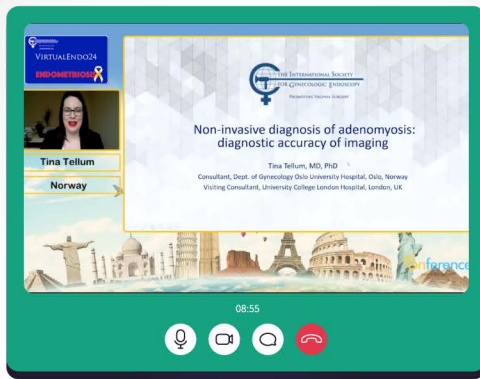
VirtualEndo24
ENDOMETRIOSIS

Tina Tellum
Norway

THE INTERNATIONAL SOCIETY FOR GYNECOLOGIC ENDOSCOPY
PROMOTING VAGINAL SURGERY

Non-invasive diagnosis of adenomyosis: diagnostic accuracy of imaging

Tina Tellum, MD, PhD
Consultant, Dept. of Gynecology Oslo University Hospital, Oslo, Norway
Visiting Consultant, University College London Hospital, London, UK

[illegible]nference

08:55